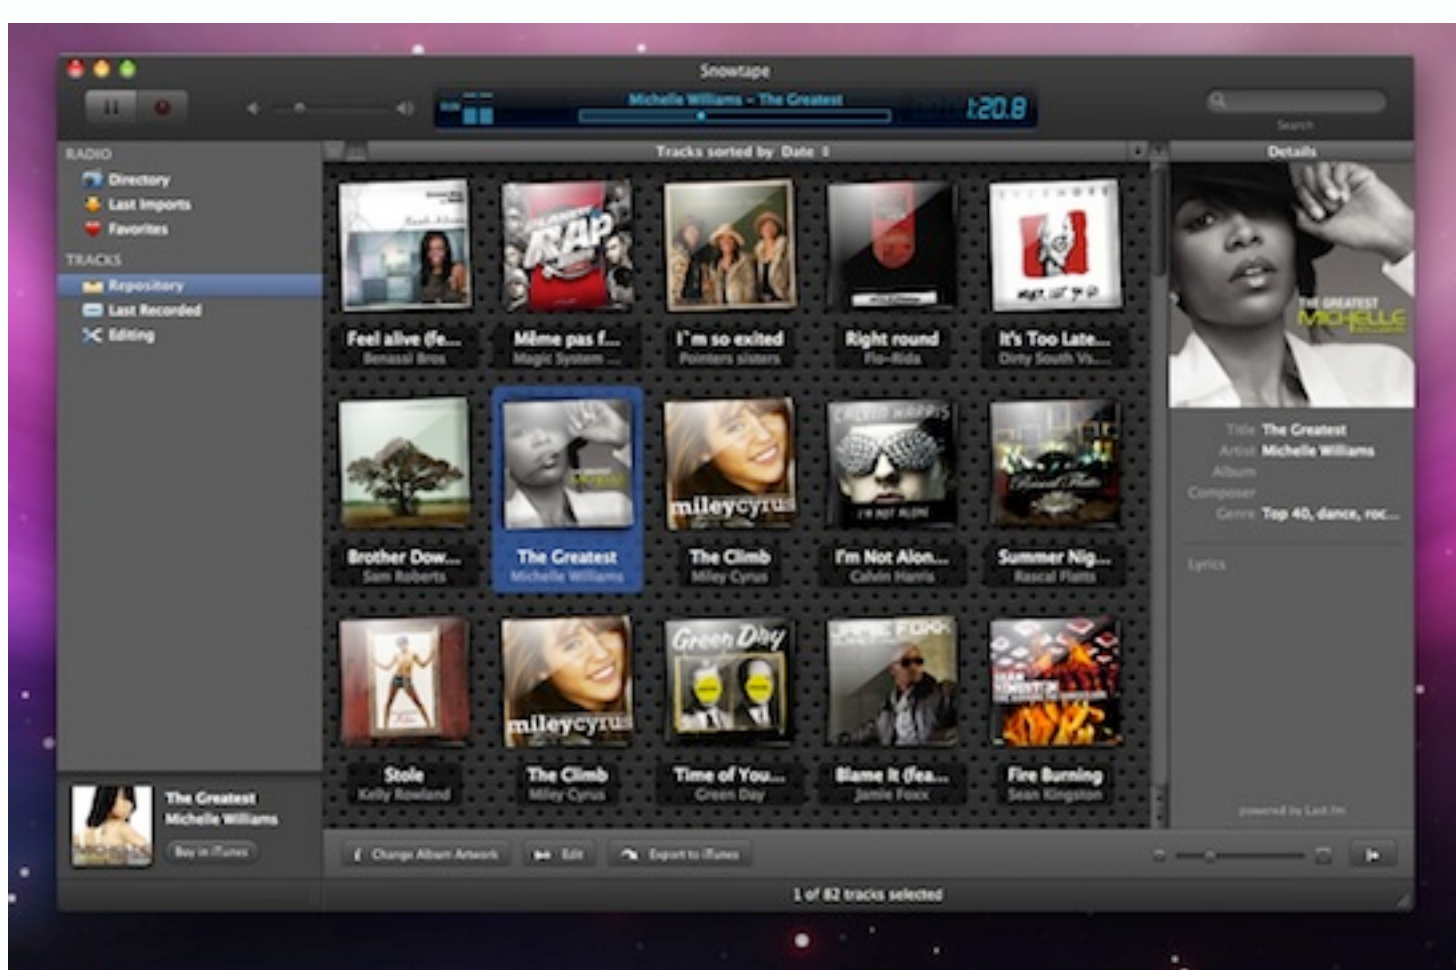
Snowtape

Michelle Williams – The Greatest

1:20.8

Search

RADIO
Directory
Last Imports
Favorites
TRACKS
Repository
Last Recorded
Editing

Tracks sorted by Date

Details

Feel alive (fe...
Benassi Bros

Même pas f...
Magic System ...

I`m so exited
Pointers sisters

Right round
Flo-Rida

It's Too Late...
Dirty South Vs...

Brother Dow...
Sam Roberts

The Greatest
Michelle Williams

The Climb
Miley Cyrus

I'm Not Alon...
Calvin Harris

Summer Nig...
Rascal Flatts

Stole
Kelly Rowland

The Climb
Miley Cyrus

Time of You...
Green Day

Blame It (fea...
Jamie Foxx

Fire Burning
Sean Kingston

THE GREATEST
MICHELLE

Title The Greatest
Artist Michelle Williams
Album
Composer
Genre Top 40, dance, roc...

Lyrics

powered by Last.fm

The Greatest
Michelle Williams
Buy in iTunes

Change Album Artwork
Edit
Export to iTunes

1 of 82 tracks selected